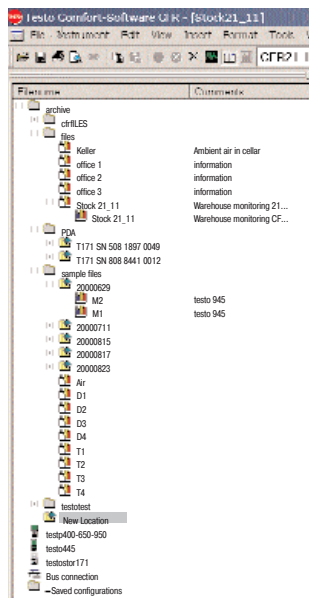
Testo Comfort-Software CFR - [Stock21_11]
File Instrument Edit View Insert Format Tools
CFR21

| Filename | Comments |
|---|---|
| archive | |
| cfrfILES | |
| files | |
| Keller | Ambient air in cellar |
| office 1 | information |
| office 2 | information |
| office 3 | information |
| Stock 21_11 | Warehouse monitoring 21... |
| Stock 21_11 | Warehouse monitoring CF... |
| PDA | |
| T171 SN 508 1897 0049 | |
| T171 SN 808 8441 0012 | |
| sample files | |
| 20000629 | |
| M2 | testo 945 |
| M1 | testo 945 |
| 20000711 | |
| 20000815 | |
| 20000817 | |
| 20000823 | |
| Air | |
| D1 | |
| D2 | |
| D3 | |
| D4 | |
| T1 | |
| T2 | |
| T3 | |
| T4 | |
| testotest | |
| New Location | |
| testp400-650-950 | |
| testo445 | |
| testostor171 | |
| Bus connection | |
| Saved configurations | |